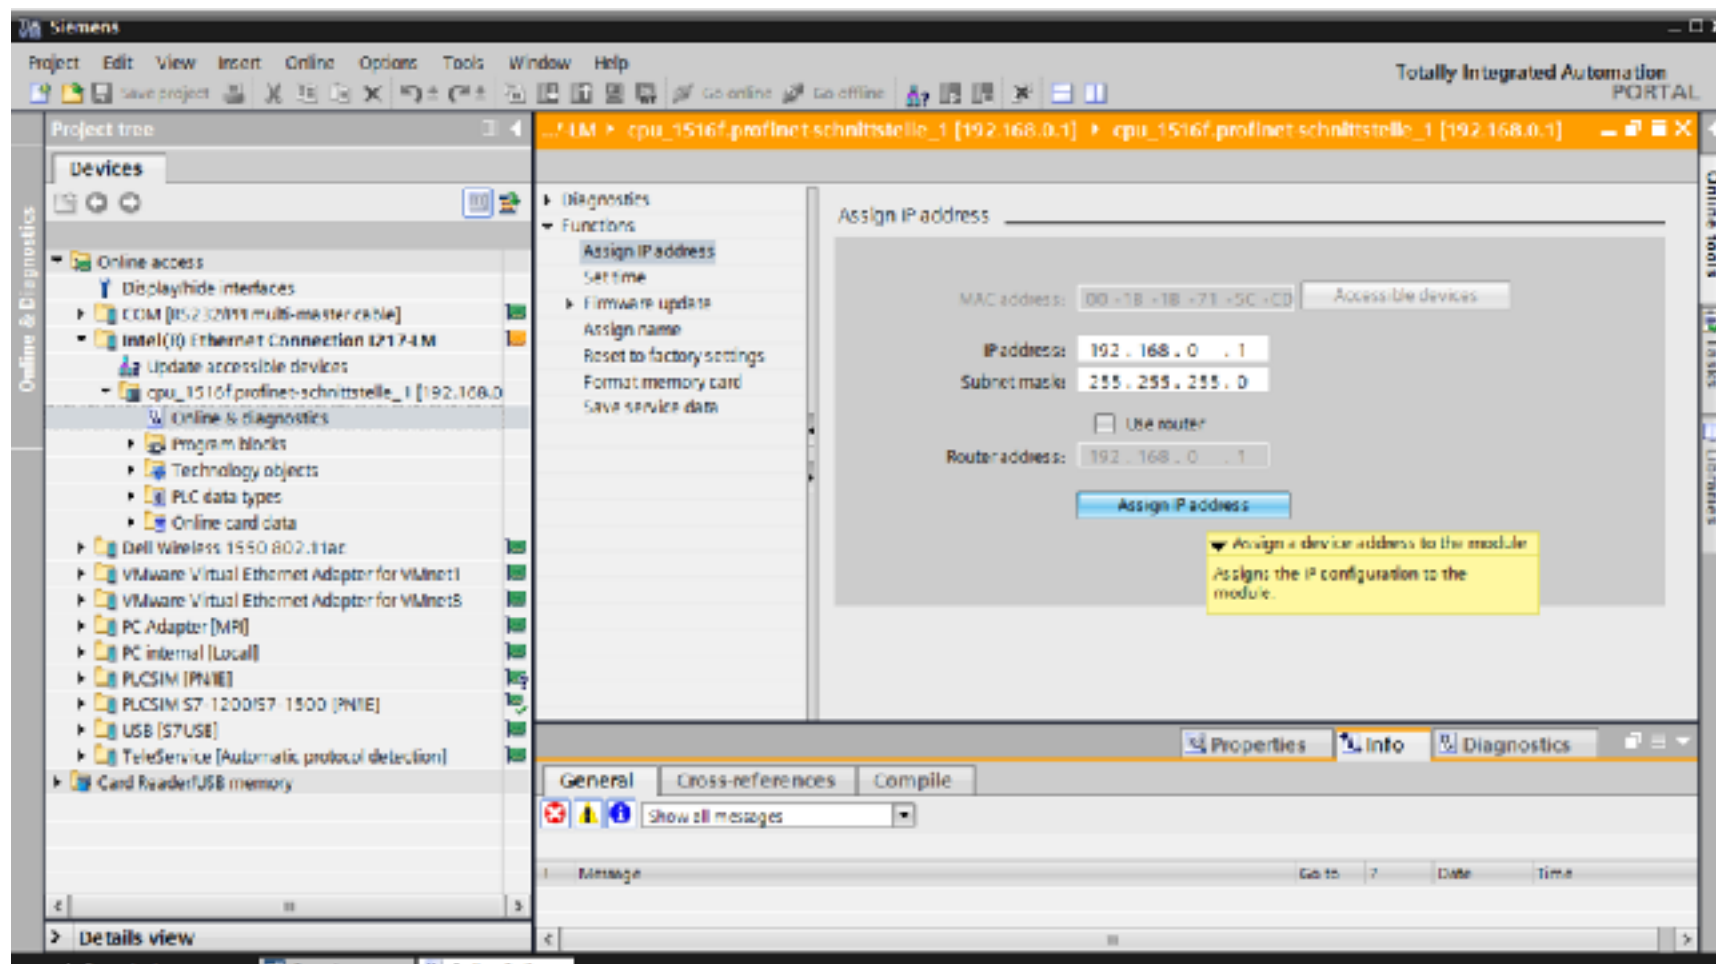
Siemens

Project Edit View Insert Online Options Tools Window Help

Save project Go online Go offline

Totally Integrated Automation PORTAL

Project tree

Devices

Online access
Display/hide interfaces
COM [RS232/PPI multi-master cable]
Intel(R) Ethernet Connection I217-LM
Update accessible devices
cpu_1516f.profinet-schnittstelle_1 [192.168.0
Online & diagnostics
Program blocks
Technology objects
PLC data types
Online card data
Dell Wireless 1550 802.11ac
VMware Virtual Ethernet Adapter for VMnet1
VMware Virtual Ethernet Adapter for VMnet8
PC Adapter [MPI]
PC internal [Local]
PLCSIM [PN/IE]
PLCSIM S7-1200/S7-1500 [PN/IE]
USB [S7USB]
TeleService [Automatic protocol detection]
Card Reader/USB memory

Details view

Online & Diagnostics

...-LM ▸ cpu_1516f.profinet-schnittstelle_1 [192.168.0.1] ▸ cpu_1516f.profinet-schnittstelle_1 [192.168.0.1]

Diagnostics
Functions
Assign IP address
Set time
Firmware update
Assign name
Reset to factory settings
Format memory card
Save service data

Assign IP address

MAC address: 00 -1B -1B -71 -5C -CD
Accessible devices
IP address: 192 . 168 . 0 . 1
Subnet mask: 255 . 255 . 255 . 0
Use router
Router address: 192 . 168 . 0 . 1
Assign IP address

Assign a device address to the module
Assigns the IP configuration to the module.

Online tools
Tasks
Libraries

Properties Info Diagnostics

General Cross-references Compile

Show all messages

! Message Go to ? Date Time